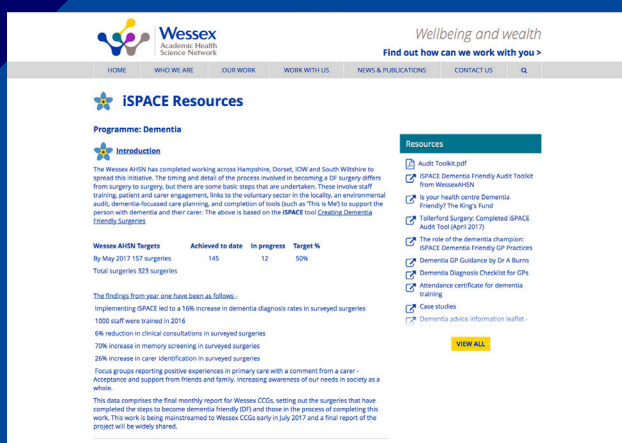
Wessex
Academic Health
Science Network

Wellbeing and wealth

Find out how can we work with you >

HOME | WHO WE ARE | OUR WORK | WORK WITH US | NEWS & PUBLICATIONS | CONTACT US

iSPACE Resources

Programme: Dementia

Introduction

The Wessex AHSN has completed working across Hampshire, Dorset, IOW and South Wiltshire to spread this initiative. The timing and detail of the process involved in becoming a DF surgery differs from surgery to surgery, but there are some basic steps that are undertaken. These involve staff training, patient and carer engagement, links to the voluntary sector in the locality, an environmental audit, dementia-focussed care planning, and completion of tools (such as 'This is Me') to support the person with dementia and their carer. The above is based on the iSPACE tool Creating Dementia Friendly Surgeries

| Wessex AHSN Targets | Achieved to date | In progress | Target % |
|---|---|---|---|
| By May 2017 157 surgeries | 145 | 12 | 50% |
| Total surgeries 323 surgeries | | | |

The findings from year one have been as follows -

Implementing iSPACE led to a 16% increase in dementia diagnosis rates in surveyed surgeries

1000 staff were trained in 2016

6% reduction in clinical consultations in surveyed surgeries

70% increase in memory screening in surveyed surgeries

26% increase in carer identification in surveyed surgeries

Focus groups reporting positive experiences in primary care with a comment from a carer - Acceptance and support from friends and family. Increasing awareness of our needs in society as a whole.

This data comprises the final monthly report for Wessex CCGs, setting out the surgeries that have completed the steps to become dementia friendly (DF) and those in the process of completing this work. This work is being mainstreamed to Wessex CCGs early in July 2017 and a final report of the project will be widely shared.

Resources

Audit Toolkit.pdf

iSPACE Dementia Friendly Audit Toolkit from WessexAHSN

Is your health centre Dementia Friendly? The King's Fund

Tollerford Surgery: Completed iSPACE Audit Tool (April 2017)

The role of the dementia champion: iSPACE Dementia Friendly GP Practices

Dementia GP Guidance by Dr A Burns

Dementia Diagnosis Checklist for GPs

Attendance certificate for dementia training

Case studies

Dementia advice information leaflet -

VIEW ALL